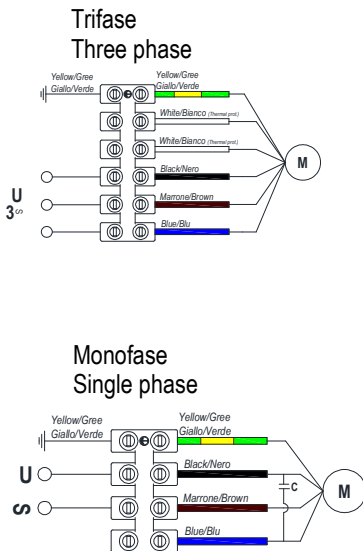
Trifase
Three phase

Yellow/Gree
Giallo/Verde

Yellow/Gree
Giallo/Verde

White/Bianco (Thermal prot.)

White/Bianco (Thermal prot.)

Black/Nero

Marrone/Brown

Blue/Blu

M

U
3~

Monofase
Single phase

Yellow/Gree
Giallo/Verde

Yellow/Gree
Giallo/Verde

Black/Nero

Marrone/Brown

Blue/Blu

C

M

U

S